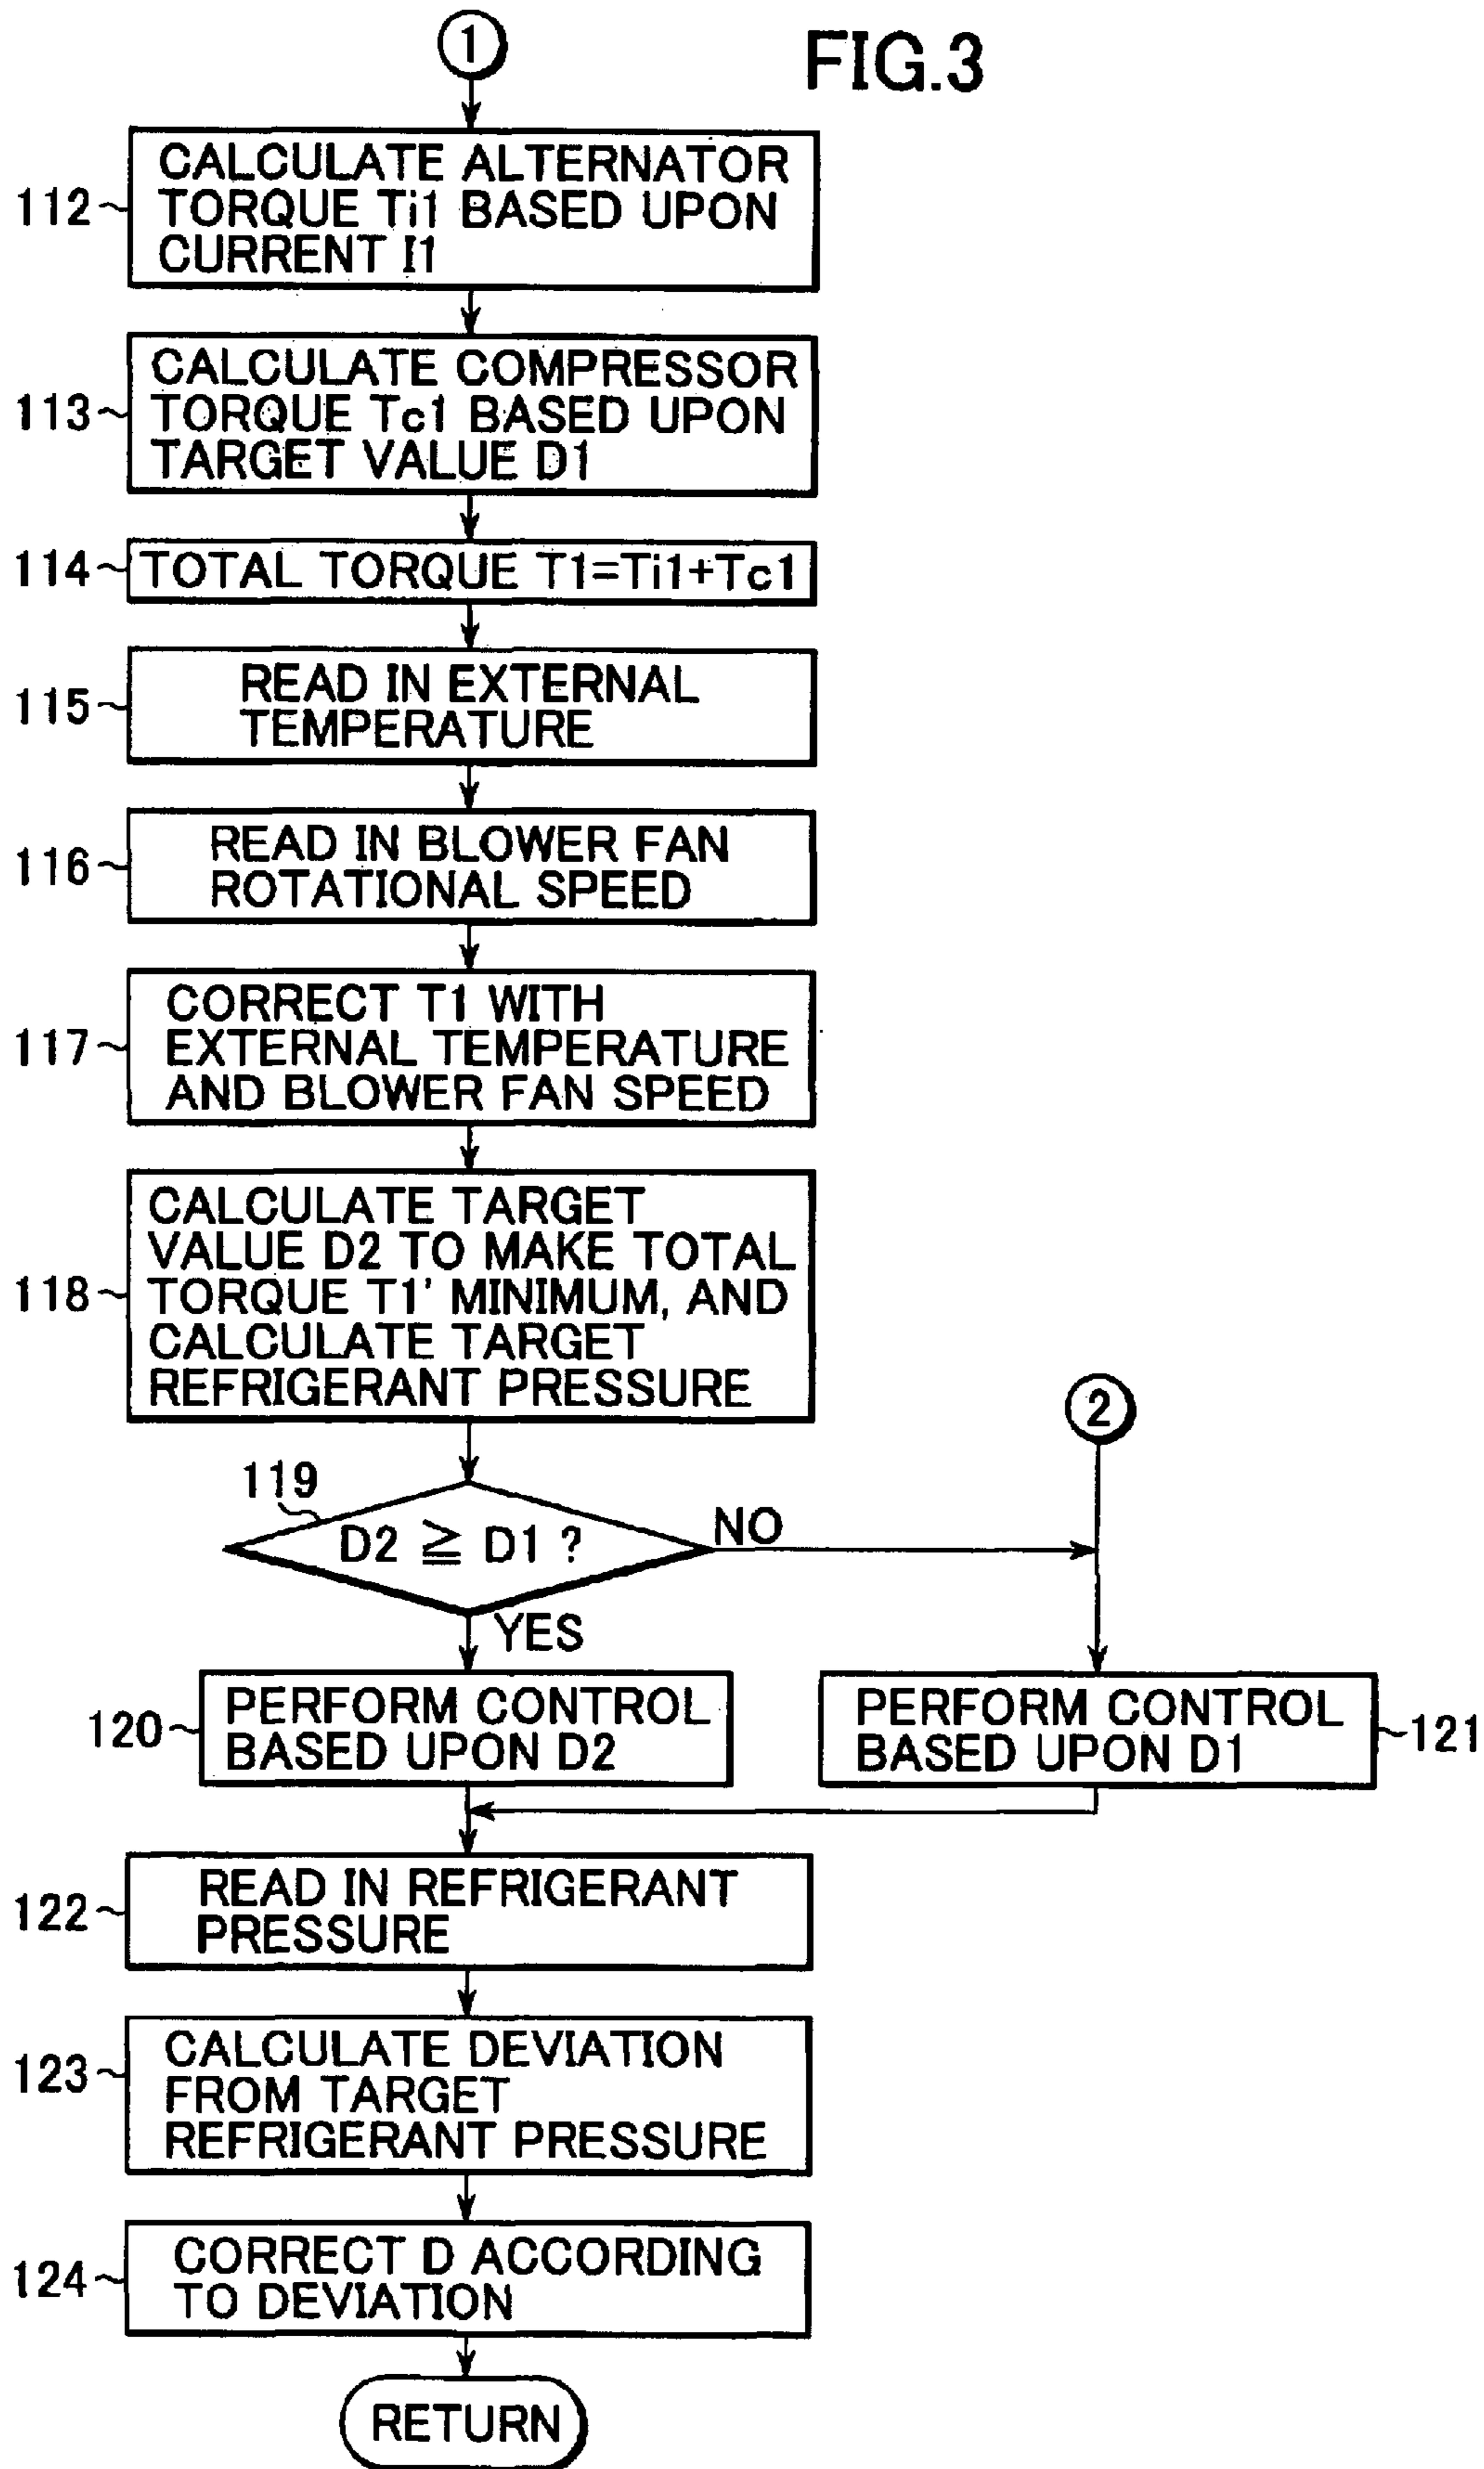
①

FIG.3

112 CALCULATE ALTERNATOR TORQUE Ti1 BASED UPON CURRENT I1

113 CALCULATE COMPRESSOR TORQUE Tc1 BASED UPON TARGET VALUE D1

114 TOTAL TORQUE T1=Ti1+Tc1

115 READ IN EXTERNAL TEMPERATURE

116 READ IN BLOWER FAN ROTATIONAL SPEED

117 CORRECT T1 WITH EXTERNAL TEMPERATURE AND BLOWER FAN SPEED

118 CALCULATE TARGET VALUE D2 TO MAKE TOTAL TORQUE T1' MINIMUM, AND CALCULATE TARGET REFRIGERANT PRESSURE

②

119 $D2 \geqq D1$ ?

NO

YES

120 PERFORM CONTROL BASED UPON D2

PERFORM CONTROL BASED UPON D1 121

122 READ IN REFRIGERANT PRESSURE

123 CALCULATE DEVIATION FROM TARGET REFRIGERANT PRESSURE

124 CORRECT D ACCORDING TO DEVIATION

RETURN